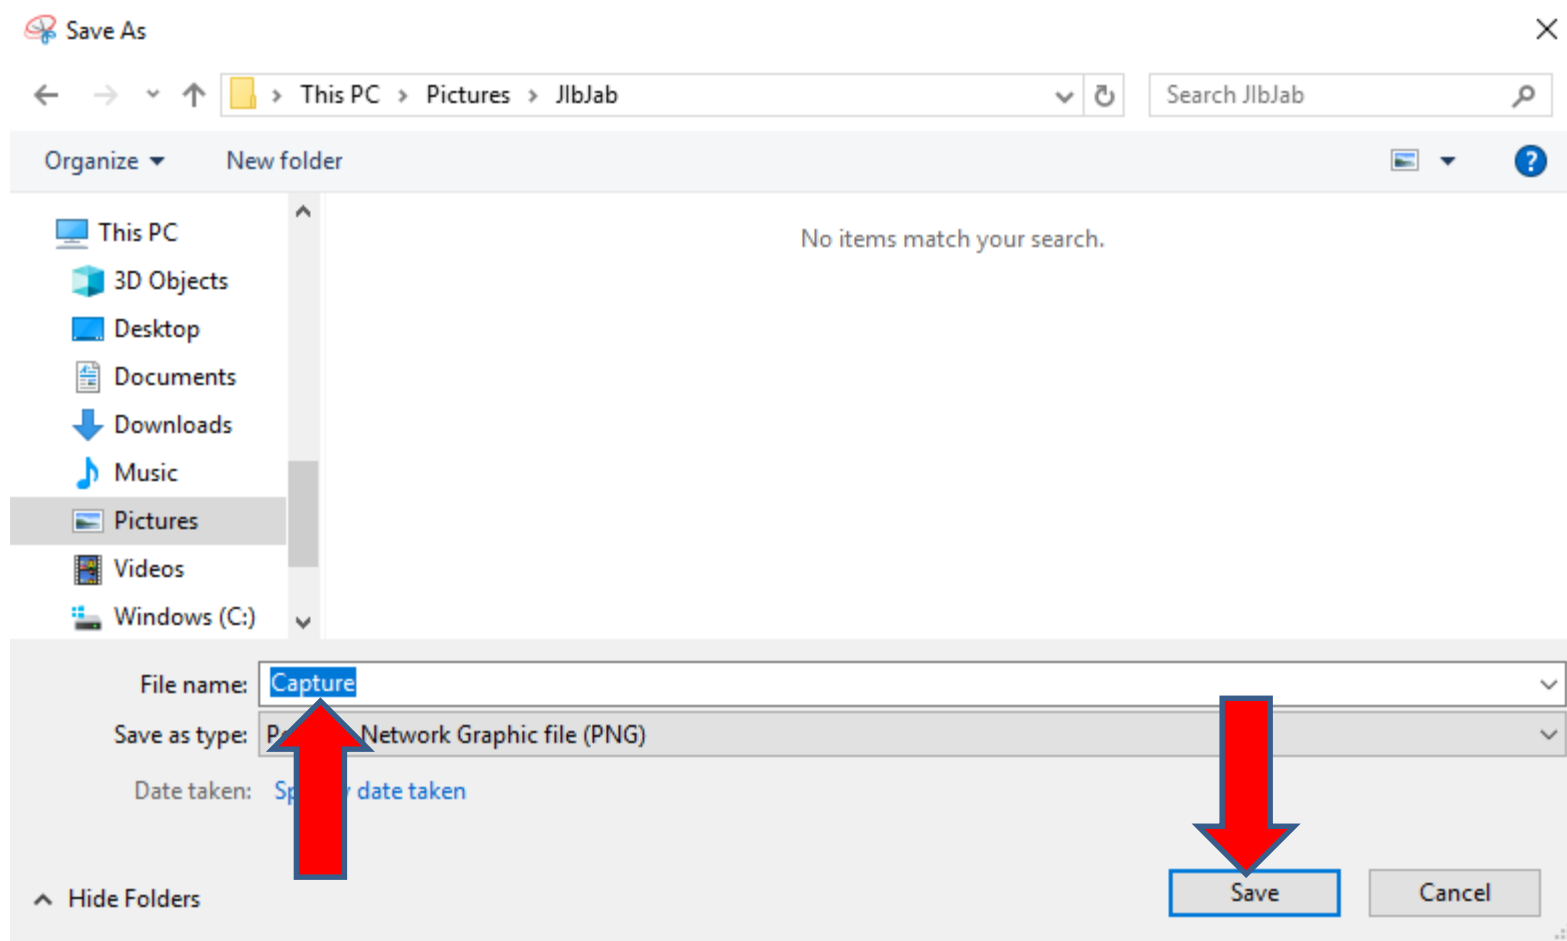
Save As

This PC > Pictures > JlbJab

Search JlbJab

Organize ▾ New folder

This PC
3D Objects
Desktop
Documents
Downloads
Music
Pictures
Videos
Windows (C:)

No items match your search.

File name: Capture

Save as type: P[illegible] Network Graphic file (PNG)

Date taken: Sp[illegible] date taken

Hide Folders

Save

Cancel